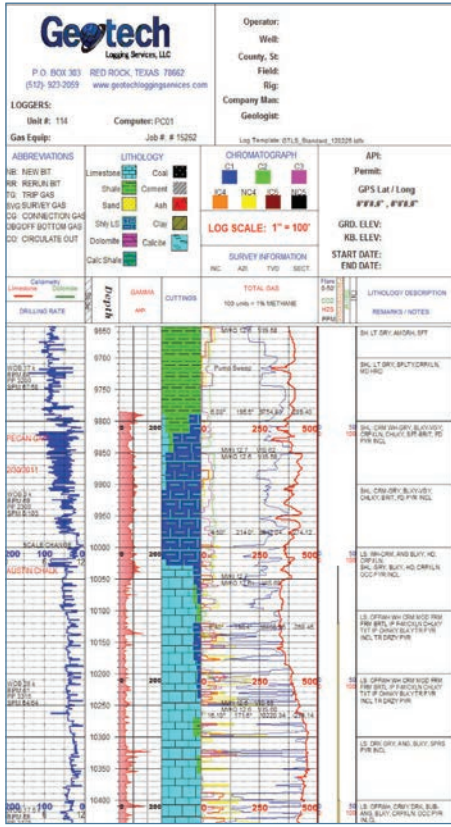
Geotech
Logging Services, LLC

P.O. BOX 303 RED ROCK, TEXAS 78662
(512)-923-2059 www.geotechloggingservices.com

LOGGERS:

Unit #: 114
Computer: PC01
Gas Equip:
Job #: # 15252

Operator:
Well:
County, St:
Field:
Rig:
Company Man:
Geologist:

Log Template: GTLS_Standard_120325.tdt

ABBREVIATIONS
NB NEW BIT
RR RERUN BIT
TG TRIP GAS
SVG SURVEY GAS
CG CONNECTION GAS
OBGOFF BOTTOM GAS
CO CIRCULATE OUT

LITHOLOGY
Limestone
Coal
Shale
Cement
Sand
Ash
Shly LS
Clay
Dolomite
Calcite
Calc Shale

CHROMATOGRAPH
C1 C2 C3
IC4 NC4 IC5 NC5

LOG SCALE: 1" = 100'

SURVEY INFORMATION
INC AZI TVD SECT

API:
Permit:
GPS Lat / Long
GRD. ELEV:
KB. ELEV:
START DATE:
END DATE:

Calcimetry
Limestone Dolomite
DRILLING RATE
Depth
GAMMA
API
CUTTINGS
TOTAL GAS
100 units = 1% METHANE
LITHOLOGY DESCRIPTION
REMARKS / NOTES

9650
9700
9750
9800
9850
9900
9950
10000
10050
10100
10150
10200
10250
10300
10350
10400

PECAN GAP
AUSTIN CHALK
SCALE CHANGE
0 200
250 500

SH: LT GRY, AMORH, SFT
SHL: LT GRY, SPLTY CRPX LN, NO HCI
SHL: CRM WH-GRY, SLKY-WXY, CRPX LN, CHLKY, SFT-BRIT, FD PYR INCL
SHL: CRM-GRY, SLKY-WXY, CHLKY, BRIT, FD PYR INCL
LS: WH-CRM, ANG SLKY, HD, CRPX LN
LS: OFFWH WH CRM MOD FRM FRM BRTL, FF INCL, CHLKY
LS: OFFWH WH CRM MOD FRM FRM BRTL
LS: DRK GRY, ANG, SLKY, SPRS PYR INCL
LS: OFFWH, CRM/ DRK, SUB-ANG, SLKY, CRPX LN, OCC PYR INCL

Pump Sweep